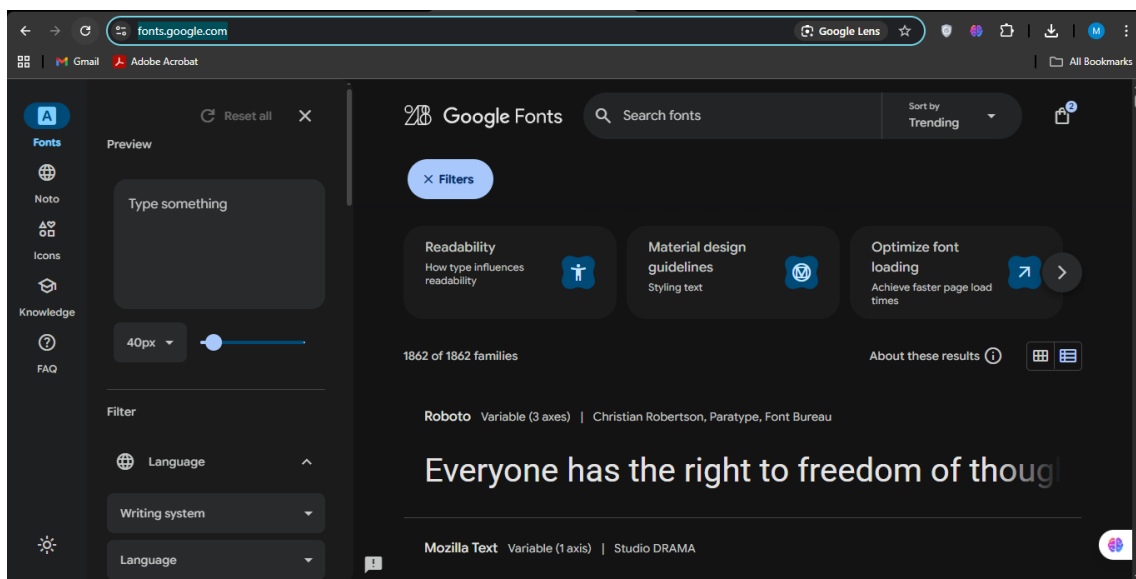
fonts.google.com

Google Lens

M

Gmail Adobe Acrobat

All Bookmarks

Fonts

Noto

Icons

Knowledge

FAQ

Reset all

Preview

Type something

40px

Filter

Language

Writing system

Language

Google Fonts

Search fonts

Sort by
Trending

2

Filters

Readability
How type influences readability

Material design guidelines
Styling text

Optimize font loading
Achieve faster page load times

1862 of 1862 families

About these results

Roboto Variable (3 axes) | Christian Robertson, Paratype, Font Bureau

Everyone has the right to freedom of thoug

Mozilla Text Variable (1 axis) | Studio DRAMA